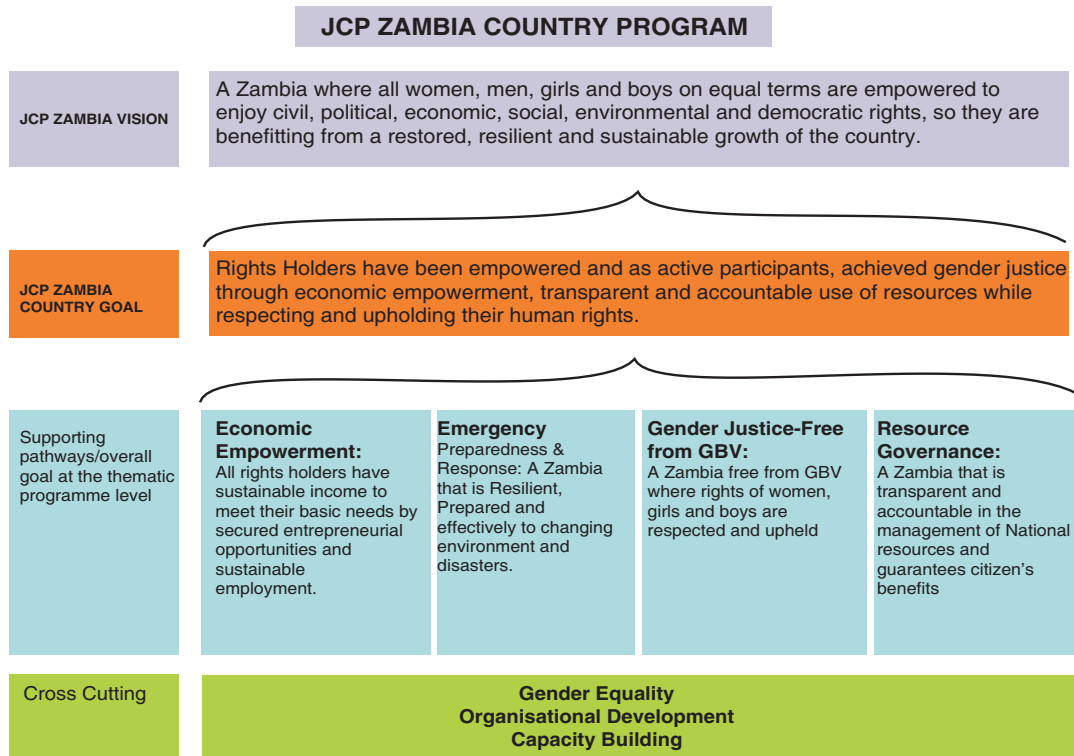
JCP ZAMBIA COUNTRY PROGRAM

JCP ZAMBIA VISION

A Zambia where all women, men, girls and boys on equal terms are empowered to enjoy civil, political, economic, social, environmental and democratic rights, so they are benefitting from a restored, resilient and sustainable growth of the country.

JCP ZAMBIA COUNTRY GOAL

Rights Holders have been empowered and as active participants, achieved gender justice through economic empowerment, transparent and accountable use of resources while respecting and upholding their human rights.

Supporting pathways/overall goal at the thematic programme level

Economic Empowerment:
All rights holders have sustainable income to meet their basic needs by secured entrepreneurial opportunities and sustainable employment.

Emergency
Preparedness & Response: A Zambia that is Resilient, Prepared and effectively to changing environment and disasters.

Gender Justice-Free from GBV:
A Zambia free from GBV where rights of women, girls and boys are respected and upheld

Resource Governance:
A Zambia that is transparent and accountable in the management of National resources and guarantees citizen's benefits

Cross Cutting

Gender Equality
Organisational Development
Capacity Building